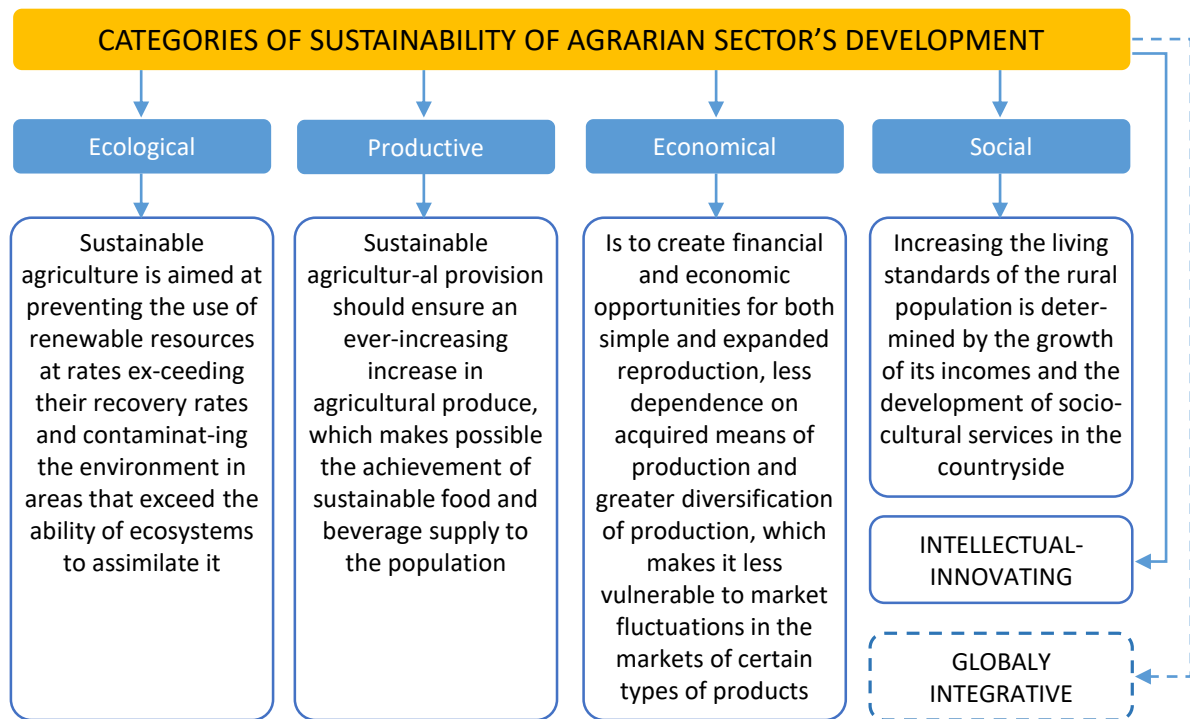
CATEGORIES OF SUSTAINABILITY OF AGRARIAN SECTOR'S DEVELOPMENT

Ecological

Productive

Economical

Social

Sustainable agriculture is aimed at preventing the use of renewable resources at rates ex-ceeding their recovery rates and contaminat-ing the environment in areas that exceed the ability of ecosystems to assimilate it

Sustainable agricultur-al provision should ensure an ever-increasing increase in agricultural produce, which makes possible the achievement of sustainable food and beverage supply to the population

Is to create financial and economic opportunities for both simple and expanded reproduction, less dependence on acquired means of production and greater diversification of production, which makes it less vulnerable to market fluctuations in the markets of certain types of products

Increasing the living standards of the rural population is determined by the growth of its incomes and the development of socio-cultural services in the countryside

INTELLECTUAL-INNOVATING

GLOBALY INTEGRATIVE